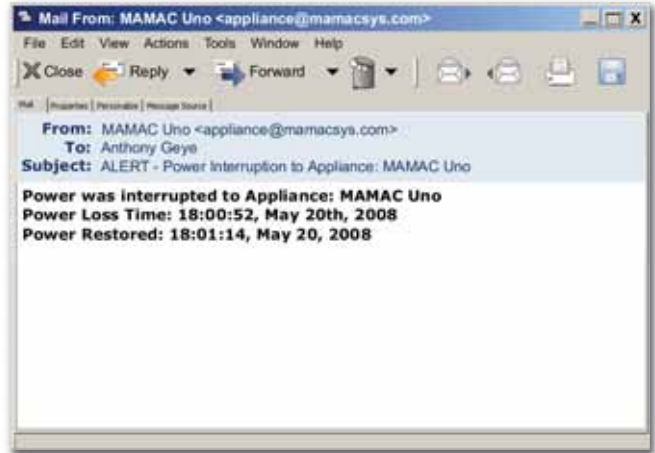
Mail From: MAMAC Uno <appliance@mamacsys.com>

File Edit View Actions Tools Window Help

Close Reply Forward

Mail | Properties | Personalize | Message Source

From: MAMAC Uno <appliance@mamacsys.com>
To: Anthony Geye
Subject: ALERT - Power Interruption to Appliance: MAMAC Uno

Power was interrupted to Appliance: MAMAC Uno
Power Loss Time: 18:00:52, May 20th, 2008
Power Restored: 18:01:14, May 20, 2008